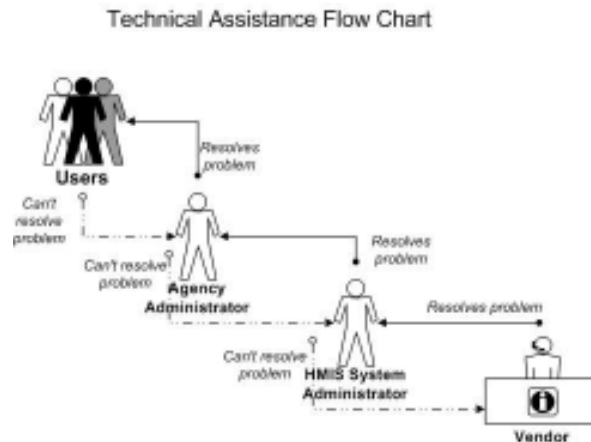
Technical Assistance Flow Chart

Users

Resolves problem

Can't resolve problem

Agency Administrator

Resolves problem

Can't resolve problem

HMIS System Administrator

Resolves problem

Can't resolve problem

Vendor